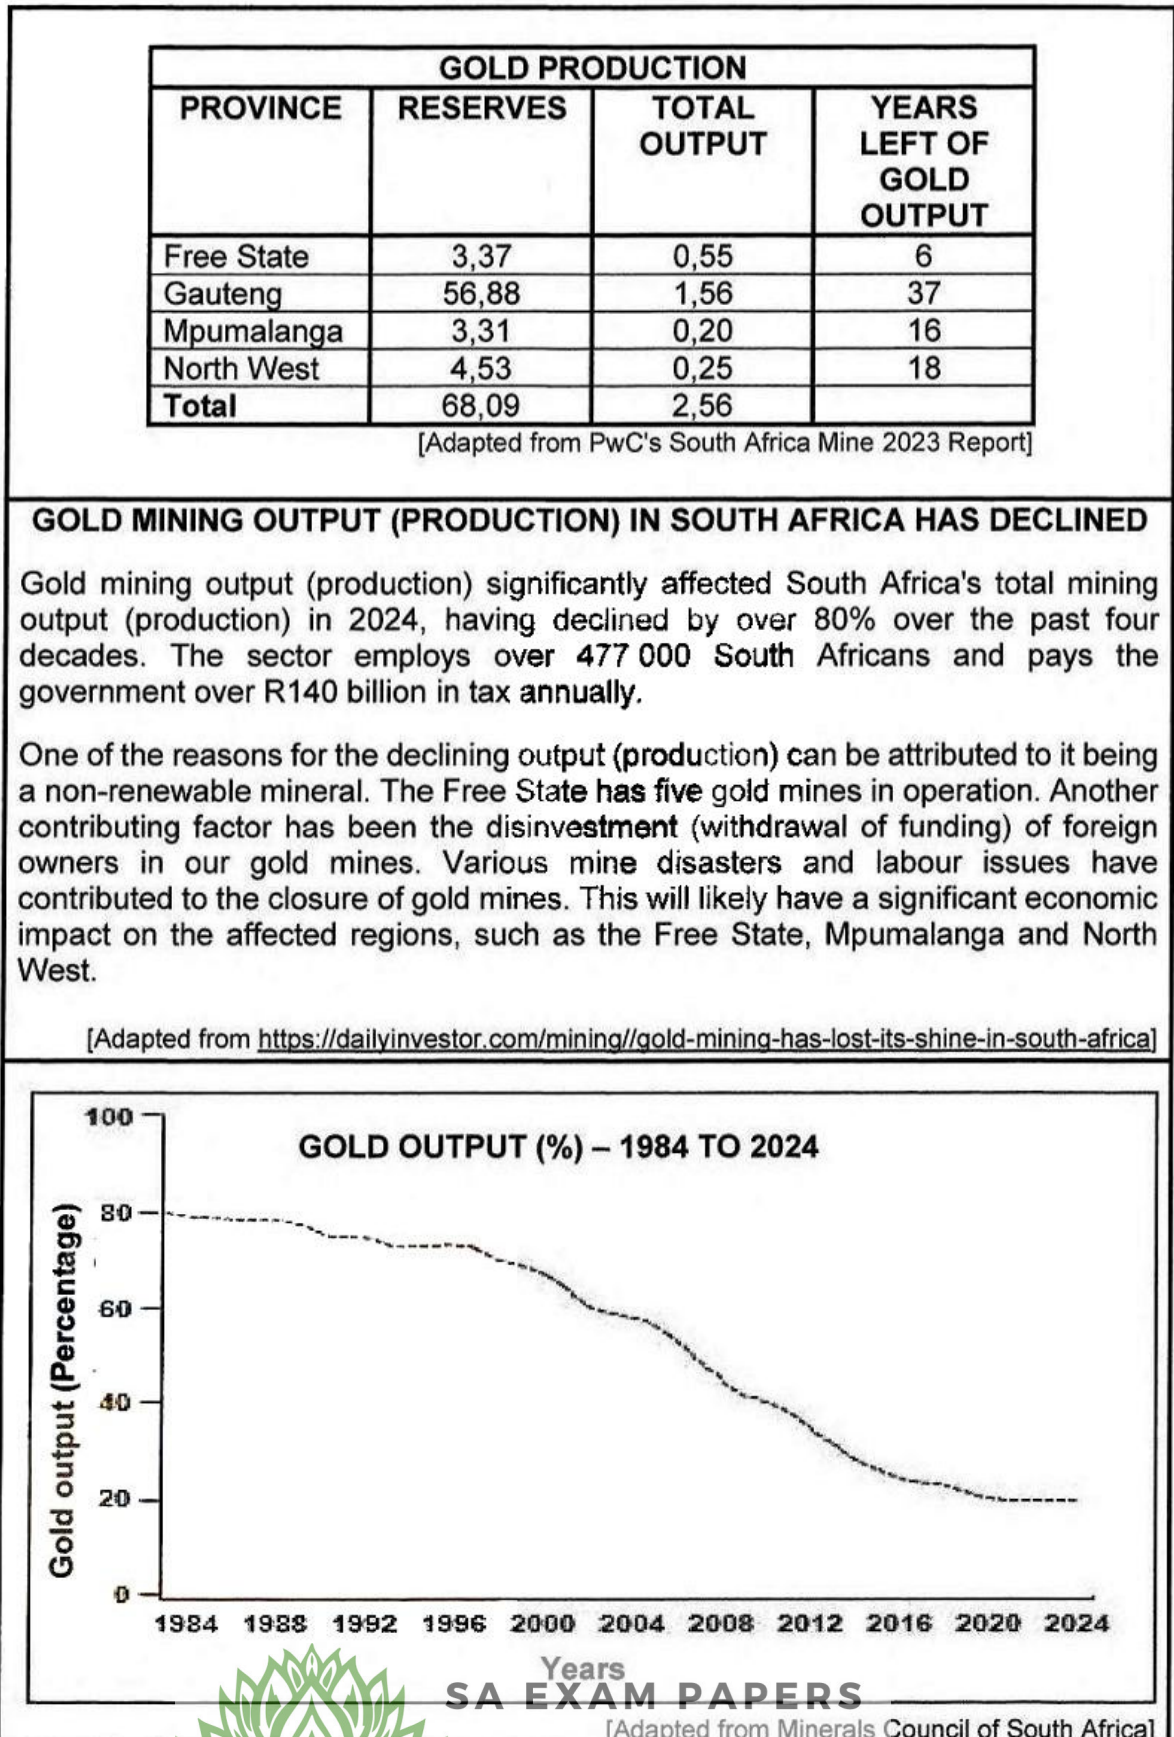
| GOLD PRODUCTION | | | |
|---|---|---|---|
| PROVINCE | RESERVES | TOTAL OUTPUT | YEARS LEFT OF GOLD OUTPUT |
| Free State | 3,37 | 0,55 | 6 |
| Gauteng | 56,88 | 1,56 | 37 |
| Mpumalanga | 3,31 | 0,20 | 16 |
| North West | 4,53 | 0,25 | 18 |
| **Total** | 68,09 | 2,56 | |

[Adapted from PwC's South Africa Mine 2023 Report]

GOLD MINING OUTPUT (PRODUCTION) IN SOUTH AFRICA HAS DECLINED

Gold mining output (production) significantly affected South Africa's total mining output (production) in 2024, having declined by over 80% over the past four decades. The sector employs over 477 000 South Africans and pays the government over R140 billion in tax annually.

One of the reasons for the declining output (production) can be attributed to it being a non-renewable mineral. The Free State has five gold mines in operation. Another contributing factor has been the disinvestment (withdrawal of funding) of foreign owners in our gold mines. Various mine disasters and labour issues have contributed to the closure of gold mines. This will likely have a significant economic impact on the affected regions, such as the Free State, Mpumalanga and North West.

[Adapted from https://dailyinvestor.com/mining//gold-mining-has-lost-its-shine-in-south-africa]

GOLD OUTPUT (%) – 1984 TO 2024

Gold output (Percentage)

100
80
60
40
20
0

1984 1988 1992 1996 2000 2004 2008 2012 2016 2020 2024

Years

SA EXAM PAPERS

[Adapted from Minerals Council of South Africa]